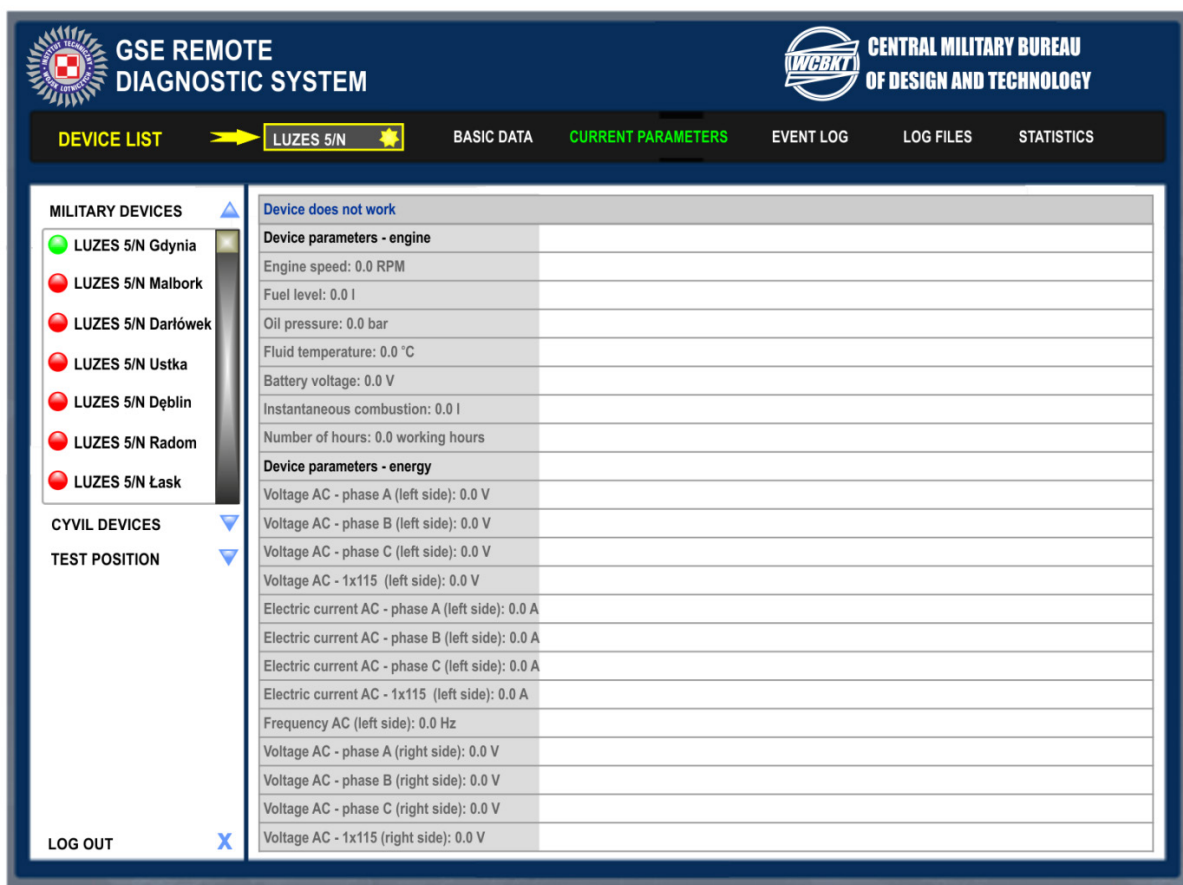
INSTYTUT TECHNICZNY WOJSK LOTNICZYCH

GSE REMOTE DIAGNOSTIC SYSTEM

WCBKT

CENTRAL MILITARY BUREAU OF DESIGN AND TECHNOLOGY

DEVICE LIST

LUZES 5/N

BASIC DATA

CURRENT PARAMETERS

EVENT LOG

LOG FILES

STATISTICS

MILITARY DEVICES

LUZES 5/N Gdynia

LUZES 5/N Malbork

LUZES 5/N Darłówek

LUZES 5/N Ustka

LUZES 5/N Dęblin

LUZES 5/N Radom

LUZES 5/N Łask

CYVIL DEVICES

TEST POSITION

LOG OUT

X

Device does not work

Device parameters - engine

Engine speed: 0.0 RPM

Fuel level: 0.0 l

Oil pressure: 0.0 bar

Fluid temperature: 0.0 °C

Battery voltage: 0.0 V

Instantaneous combustion: 0.0 l

Number of hours: 0.0 working hours

Device parameters - energy

Voltage AC - phase A (left side): 0.0 V

Voltage AC - phase B (left side): 0.0 V

Voltage AC - phase C (left side): 0.0 V

Voltage AC - 1x115 (left side): 0.0 V

Electric current AC - phase A (left side): 0.0 A

Electric current AC - phase B (left side): 0.0 A

Electric current AC - phase C (left side): 0.0 A

Electric current AC - 1x115 (left side): 0.0 A

Frequency AC (left side): 0.0 Hz

Voltage AC - phase A (right side): 0.0 V

Voltage AC - phase B (right side): 0.0 V

Voltage AC - phase C (right side): 0.0 V

Voltage AC - 1x115 (right side): 0.0 V